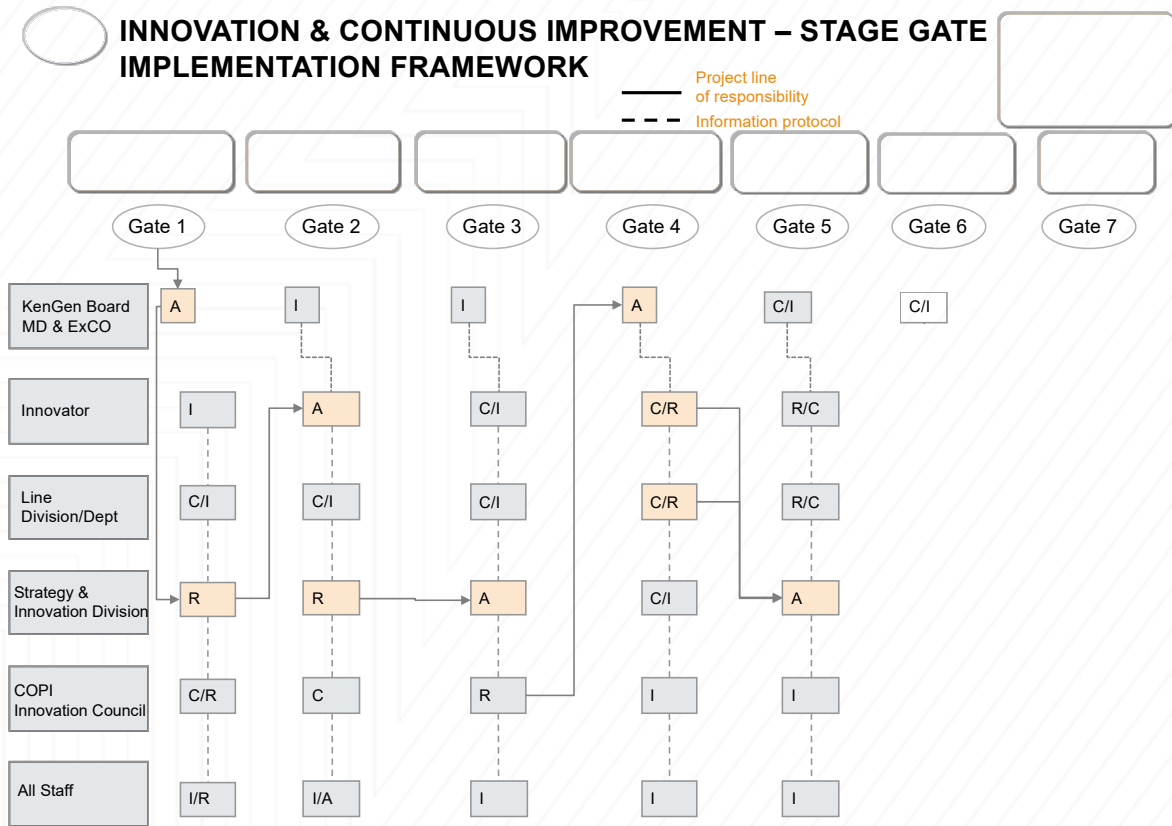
INNOVATION & CONTINUOUS IMPROVEMENT – STAGE GATE IMPLEMENTATION FRAMEWORK

Project line of responsibility

Information protocol

Gate 1 Gate 2 Gate 3 Gate 4 Gate 5 Gate 6 Gate 7

| | Gate 1 | Gate 2 | Gate 3 | Gate 4 | Gate 5 | Gate 6 |
|---|---|---|---|---|---|---|
| KenGen Board MD & ExCO | A | I | I | A | C/I | C/I |
| Innovator | I | A | C/I | C/R | R/C | |
| Line Division/Dept | C/I | C/I | C/I | C/R | R/C | |
| Strategy & Innovation Division | R | R | A | C/I | A | |
| COPI Innovation Council | C/R | C | R | I | I | |
| All Staff | I/R | I/A | I | I | I | |